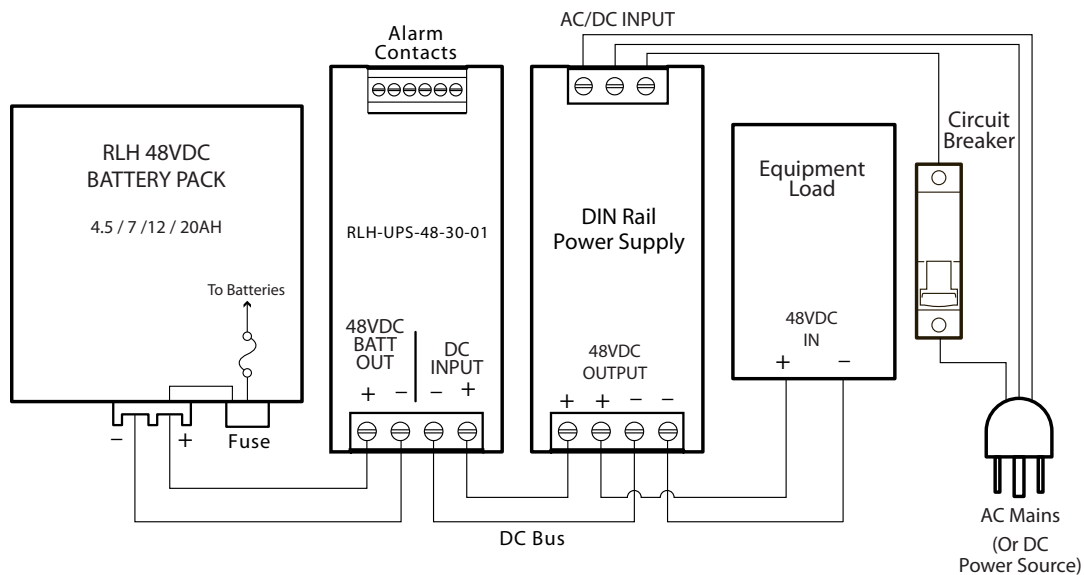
RLH 48VDC
BATTERY PACK

4.5 / 7 /12 / 20AH

To Batteries

−
+
Fuse

Alarm Contacts

RLH-UPS-48-30-01

48VDC
BATT
OUT

DC
INPUT

+ − − +

AC/DC INPUT

DIN Rail
Power Supply

48VDC
OUTPUT

+ + − −

Equipment
Load

48VDC
IN

+ −

Circuit
Breaker

AC Mains
(Or DC
Power Source)

DC Bus